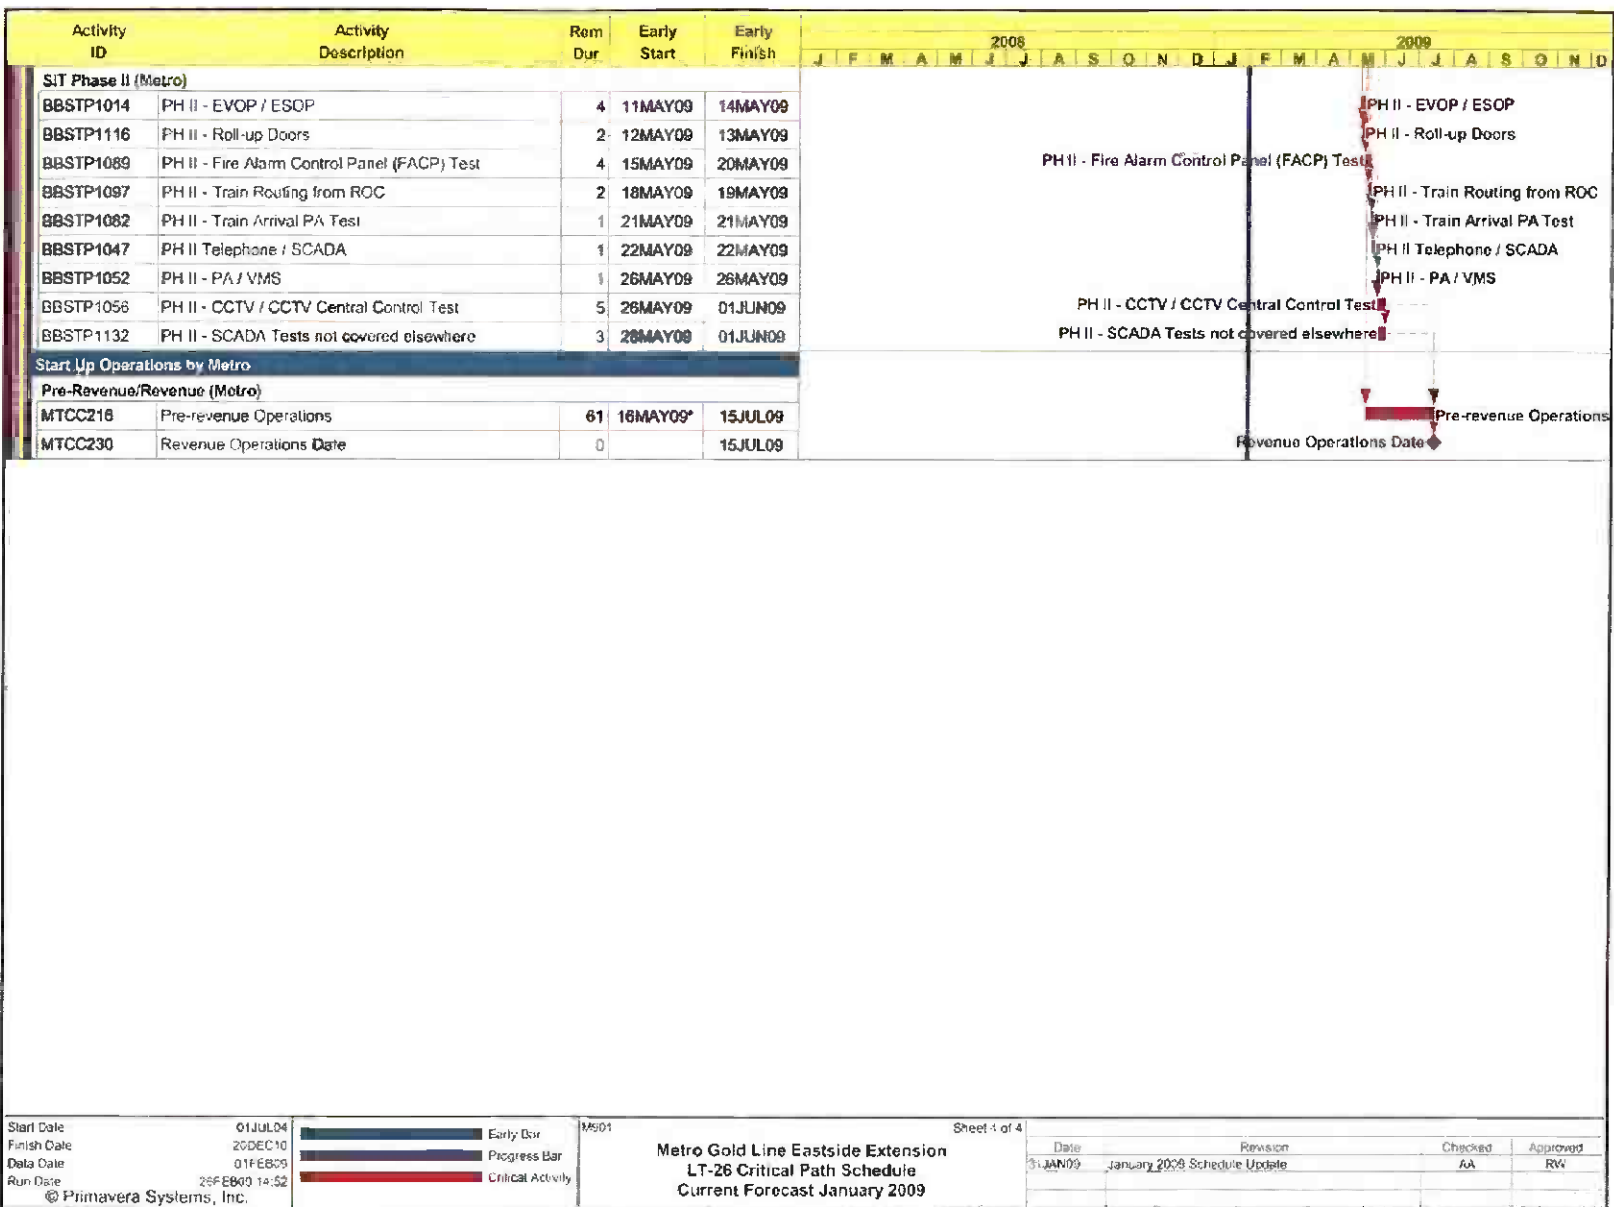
| Activity ID | Activity Description | Rem Dur | Early Start | Early Finish |
|---|---|---|---|---|
| SIT Phase II (Metro) | | | | |
| BBSTP1014 | PH II - EVOP / ESOP | 4 | 11MAY09 | 14MAY09 |
| BBSTP1116 | PH II - Roll-up Doors | 2 | 12MAY09 | 13MAY09 |
| BBSTP1089 | PH II - Fire Alarm Control Panel (FACP) Test | 4 | 15MAY09 | 20MAY09 |
| BBSTP1097 | PH II - Train Routing from ROC | 2 | 18MAY09 | 19MAY09 |
| BBSTP1082 | PH II - Train Arrival PA Test | 1 | 21MAY09 | 21MAY09 |
| BBSTP1047 | PH II Telephone / SCADA | 1 | 22MAY09 | 22MAY09 |
| BBSTP1052 | PH II - PA / VMS | 1 | 26MAY09 | 26MAY09 |
| BBSTP1056 | PH II - CCTV / CCTV Central Control Test | 5 | 26MAY09 | 01JUN09 |
| BBSTP1132 | PH II - SCADA Tests not covered elsewhere | 3 | 28MAY09 | 01JUN09 |
| Start Up Operations by Metro | | | | |
| Pre-Revenue/Revenue (Metro) | | | | |
| MTCC216 | Pre-revenue Operations | 61 | 16MAY09* | 15JUL09 |
| MTCC230 | Revenue Operations Date | 0 | | 15JUL09 |

2008
J F M A M J J A S O N D
2009
J F M A M J J A S O N D

PH II - EVOP / ESOP
PH II - Roll-up Doors
PH II - Fire Alarm Control Panel (FACP) Test
PH II - Train Routing from ROC
PH II - Train Arrival PA Test
PH II Telephone / SCADA
PH II - PA / VMS
PH II - CCTV / CCTV Central Control Test
PH II - SCADA Tests not covered elsewhere
Pre-revenue Operations
Revenue Operations Date

Start Date 01JUL04
Finish Date 20DEC10
Data Date 01FEB09
Run Date 26FEB09 14:52
© Primavera Systems, Inc.

Early Bar
Progress Bar
Critical Activity

MS01
Sheet 4 of 4
Metro Gold Line Eastside Extension
LT-26 Critical Path Schedule
Current Forecast January 2009

| Date | Revision | Checked | Approved |
|---|---|---|---|
| 31JAN09 | January 2009 Schedule Update | AA | RW |